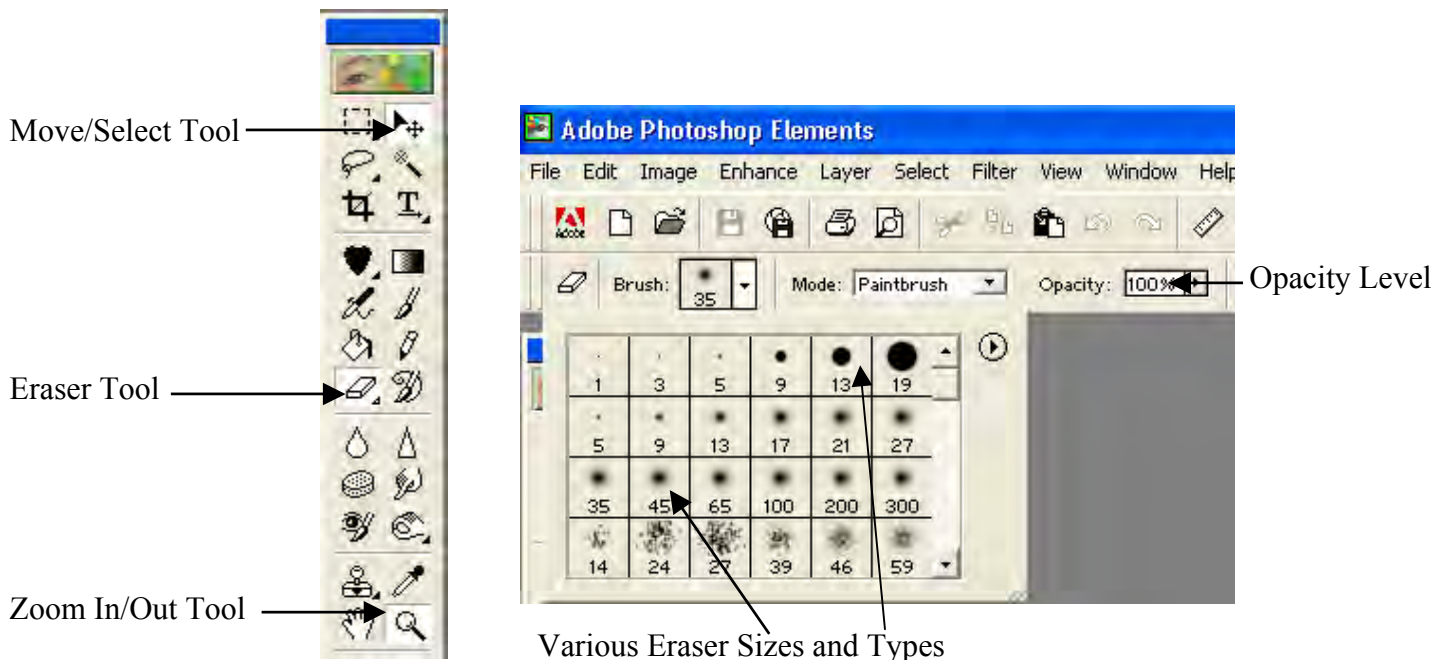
Move/Select Tool

Eraser Tool

Zoom In/Out Tool

Adobe Photoshop Elements

File Edit Image Enhance Layer Select Filter View Window Help

Adobe

Brush: 35 Mode: Paintbrush Opacity: 100%

Opacity Level

| 1 | 3 | 5 | 9 | 13 | 19 |
|---|---|---|---|---|---|
| 5 | 9 | 13 | 17 | 21 | 27 |
| 35 | 45 | 65 | 100 | 200 | 300 |
| 14 | 24 | 27 | 39 | 46 | 59 |

Various Eraser Sizes and Types